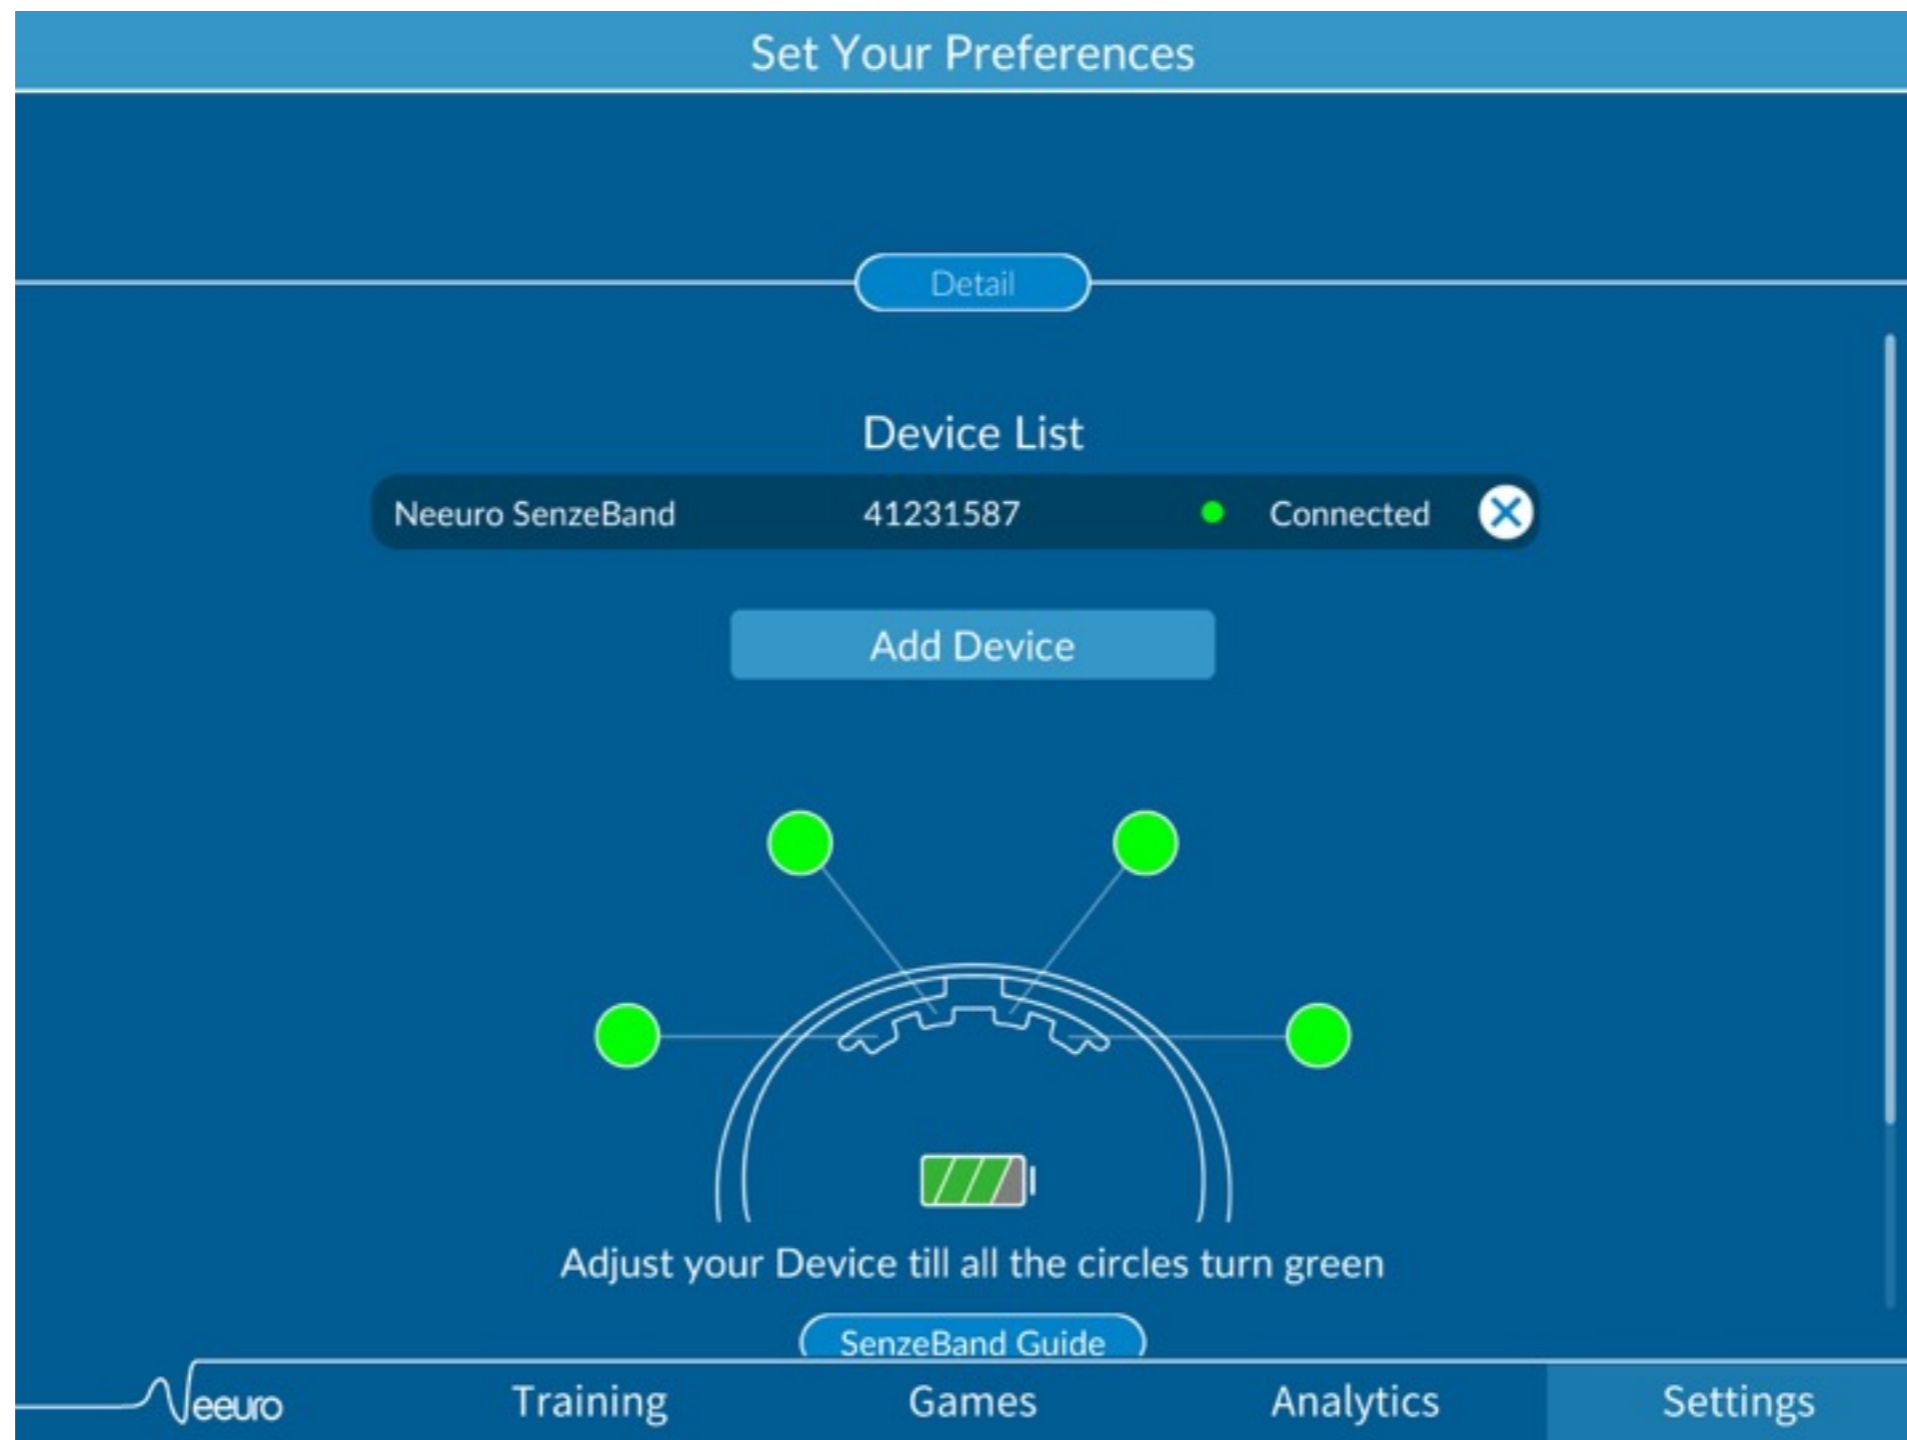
Set Your Preferences

Detail

Device List

| Neeuro SenzeBand | 41231587 | Connected |
|---|---|---|

Add Device

Adjust your Device till all the circles turn green

SenzeBand Guide

Neeuro

Training

Games

Analytics

Settings